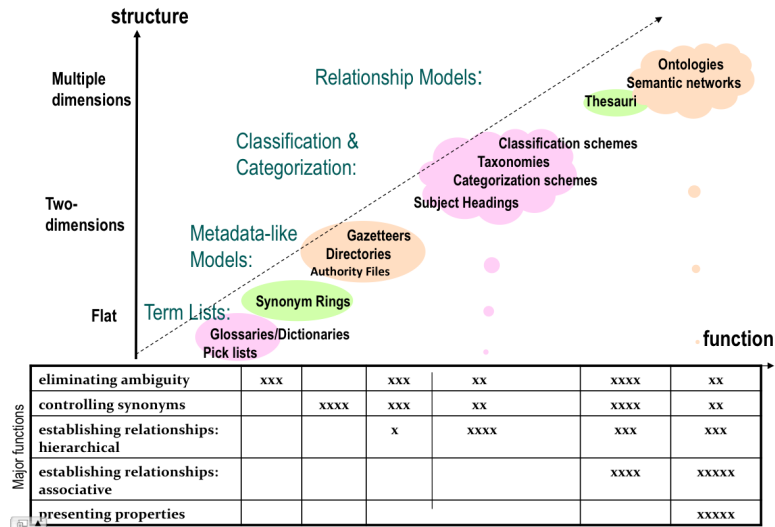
structure

Multiple dimensions

Two-dimensions

Flat

Relationship Models:

Ontologies
Semantic networks

Thesauri

Classification & Categorization:

Classification schemes
Taxonomies
Categorization schemes
Subject Headings

Metadata-like Models:

Gazetteers
Directories
Authority Files

Term Lists:

Synonym Rings

Glossaries/Dictionaries
Pick lists

function

Major functions

| eliminating ambiguity | xxx | | xxx | xx | xxxx | xx |
|---|---|---|---|---|---|---|
| controlling synonyms | | xxxx | xxx | xx | xxxx | xx |
| establishing relationships: hierarchical | | | x | xxxx | xxx | xxx |
| establishing relationships: associative | | | | | xxxx | xxxxx |
| presenting properties | | | | | | xxxxx |